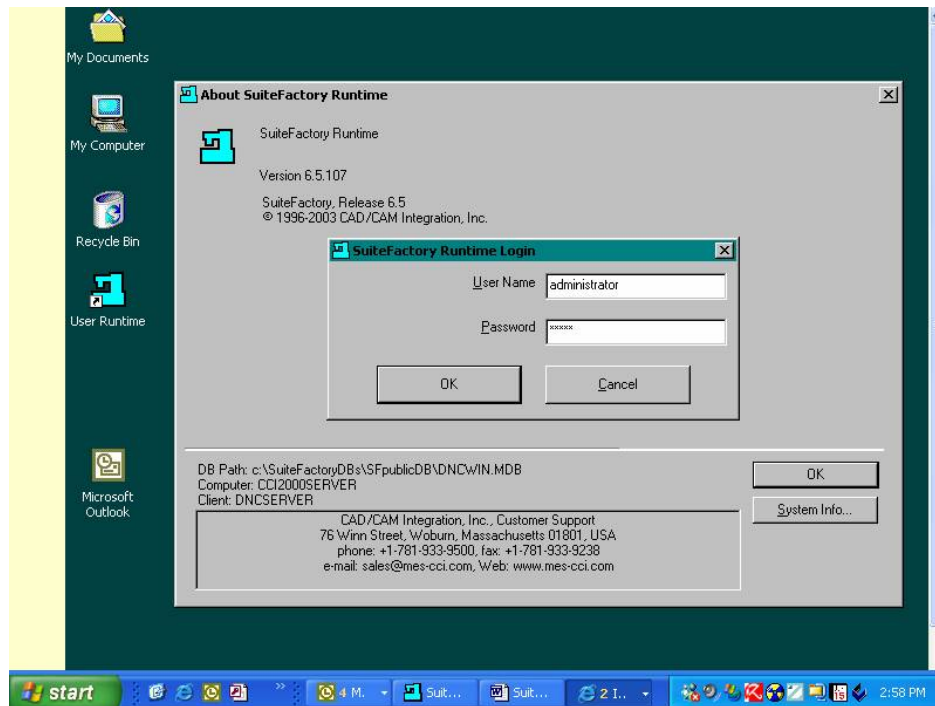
My Documents

My Computer

Recycle Bin

User Runtime

Microsoft Outlook

About SuiteFactory Runtime

SuiteFactory Runtime

Version 6.5.107

SuiteFactory, Release 6.5
© 1996-2003 CAD/CAM Integration, Inc.

SuiteFactory Runtime Login

User Name administrator

Password *****

OK

Cancel

DB Path: c:\SuiteFactoryDBs\SFpublicDB\DNCWIN.MDB
Computer: CCI2000SERVER
Client: DNCSERVER

OK

System Info...

CAD/CAM Integration, Inc., Customer Support
76 Winn Street, Woburn, Massachusetts 01801, USA
phone: +1-781-933-9500, fax: +1-781-933-9238
e-mail: sales@mes-cci.com, Web: www.mes-cci.com

start

4 M...

Suit...

Suit...

2 I...

2:58 PM